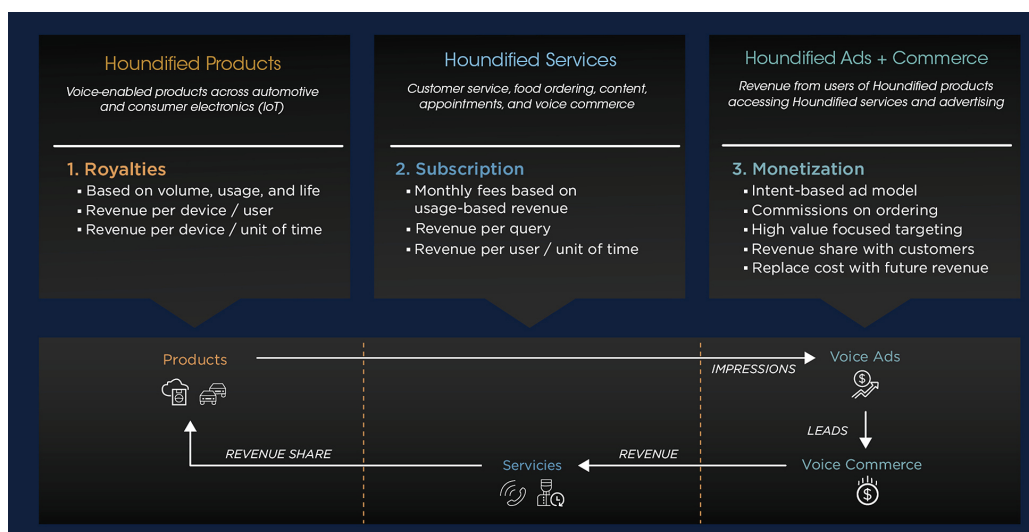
Houndified Products

Voice-enabled products across automotive and consumer electronics (IoT)

1. Royalties
▪ Based on volume, usage, and life
▪ Revenue per device / user
▪ Revenue per device / unit of time

Houndified Services

Customer service, food ordering, content, appointments, and voice commerce

2. Subscription
▪ Monthly fees based on usage-based revenue
▪ Revenue per query
▪ Revenue per user / unit of time

Houndified Ads + Commerce

Revenue from users of Houndified products accessing Houndified services and advertising

3. Monetization
▪ Intent-based ad model
▪ Commissions on ordering
▪ High value focused targeting
▪ Revenue share with customers
▪ Replace cost with future revenue

Products

IMPRESSIONS

Voice Ads

LEADS

REVENUE SHARE

Services

REVENUE

Voice Commerce